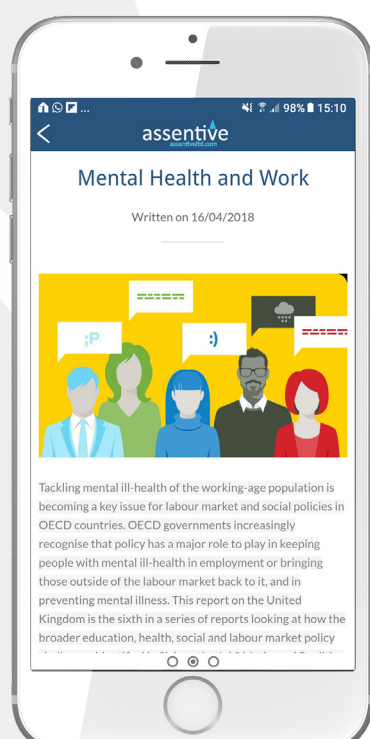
98% 15:10

assentive
assentiveltd.com

Mental Health and Work

Written on 16/04/2018

;P

:)

Tackling mental ill-health of the working-age population is becoming a key issue for labour market and social policies in OECD countries. OECD governments increasingly recognise that policy has a major role to play in keeping people with mental ill-health in employment or bringing those outside of the labour market back to it, and in preventing mental illness. This report on the United Kingdom is the sixth in a series of reports looking at how the broader education, health, social and labour market policy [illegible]